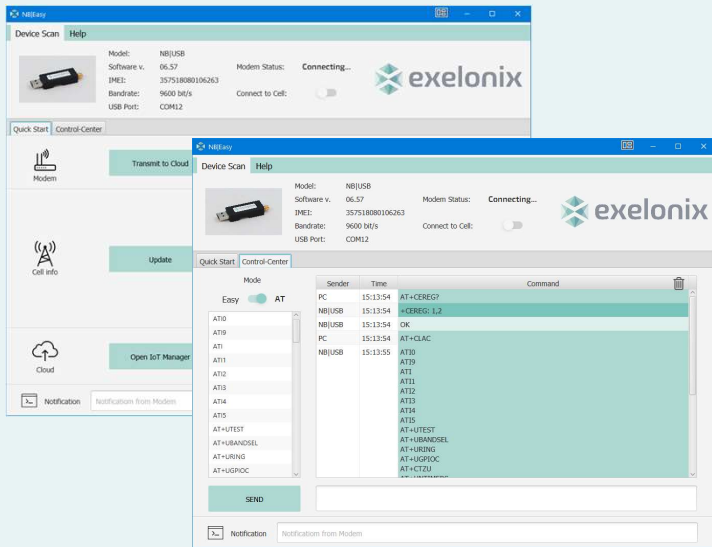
NB|Easy

Device Scan Help

Model: NB|USB
Software v. 06.57
IMEI: 357518080106263
Bandrate: 9600 bit/s
USB Port: COM12

Modem Status: Connecting...
Connect to Cell:

exelonix

Quick Start Control-Center

Modem
Transmit to Cloud

Cell info
Update

Cloud
Open IoT Manager

Notification Notification from Modem

NB|Easy

Device Scan Help

Model: NB|USB
Software v. 06.57
IMEI: 357518080106263
Bandrate: 9600 bit/s
USB Port: COM12

Modem Status: Connecting...
Connect to Cell:

exelonix

Quick Start Control-Center

Mode
Easy AT

ATI0
ATI9
ATI
ATI1
ATI2
ATI3
ATI4
ATI5
AT+UTEST
AT+UBANDSEL
AT+URING
AT+UGPIOC

| Sender | Time | Command |
|---|---|---|
| PC | 15:13:54 | AT+CEREG? |
| NB\|USB | 15:13:54 | +CEREG: 1,2 |
| NB\|USB | 15:13:54 | OK |
| PC | 15:13:54 | AT+CLAC |
| NB\|USB | 15:13:55 | ATI0 ATI9 ATI ATI1 ATI2 ATI3 ATI4 ATI5 AT+UTEST AT+UBANDSEL AT+URING AT+UGPIOC AT+CTZU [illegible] |

SEND

Notification Notification from Modem